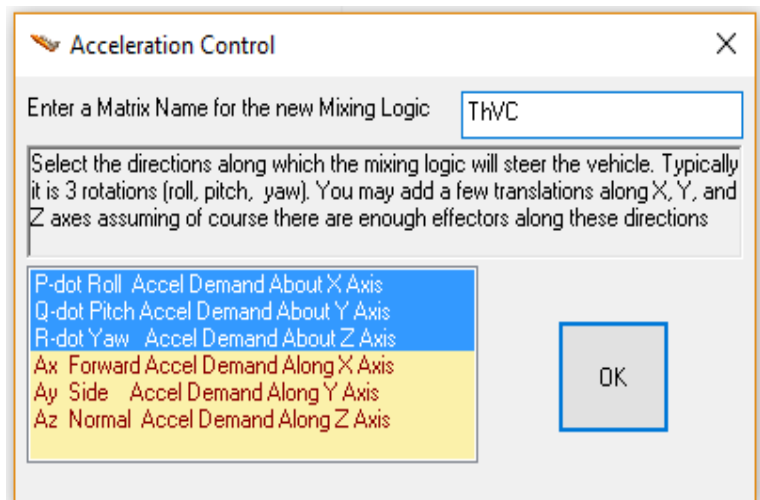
Acceleration Control

X

Enter a Matrix Name for the new Mixing Logic

ThVC

Select the directions along which the mixing logic will steer the vehicle. Typically it is 3 rotations (roll, pitch, yaw). You may add a few translations along X, Y, and Z axes assuming of course there are enough effectors along these directions

P-dot Roll Accel Demand About X Axis
Q-dot Pitch Accel Demand About Y Axis
R-dot Yaw Accel Demand About Z Axis
Ax Forward Accel Demand Along X Axis
Ay Side Accel Demand Along Y Axis
Az Normal Accel Demand Along Z Axis

OK